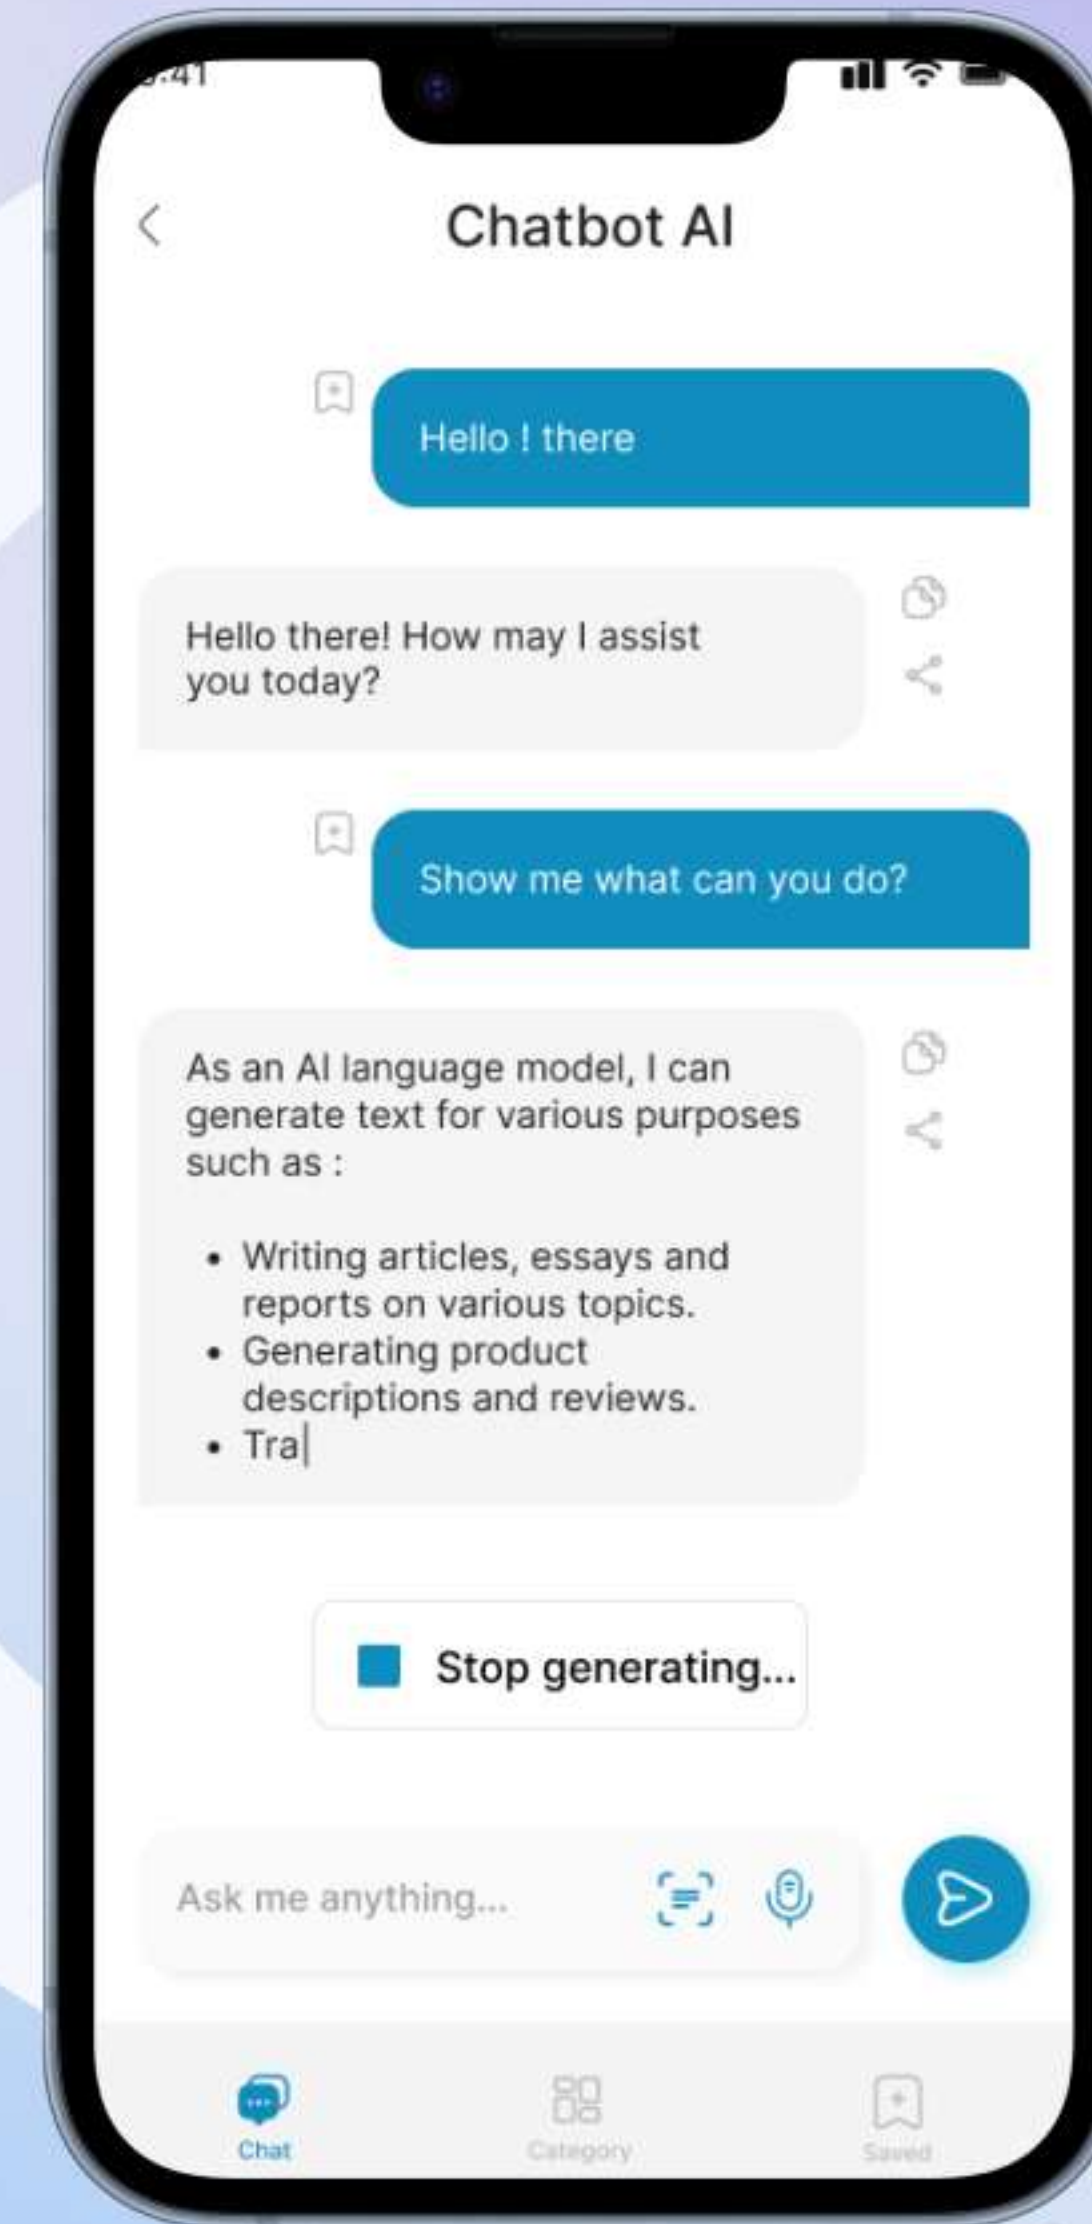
:41

Chatbot AI

Hello ! there

Hello there! How may I assist you today?

Show me what can you do?

As an AI language model, I can generate text for various purposes such as :

- Writing articles, essays and reports on various topics.
- Generating product descriptions and reviews.
- Tra

Stop generating...

Ask me anything...

Chat
Category
Saved